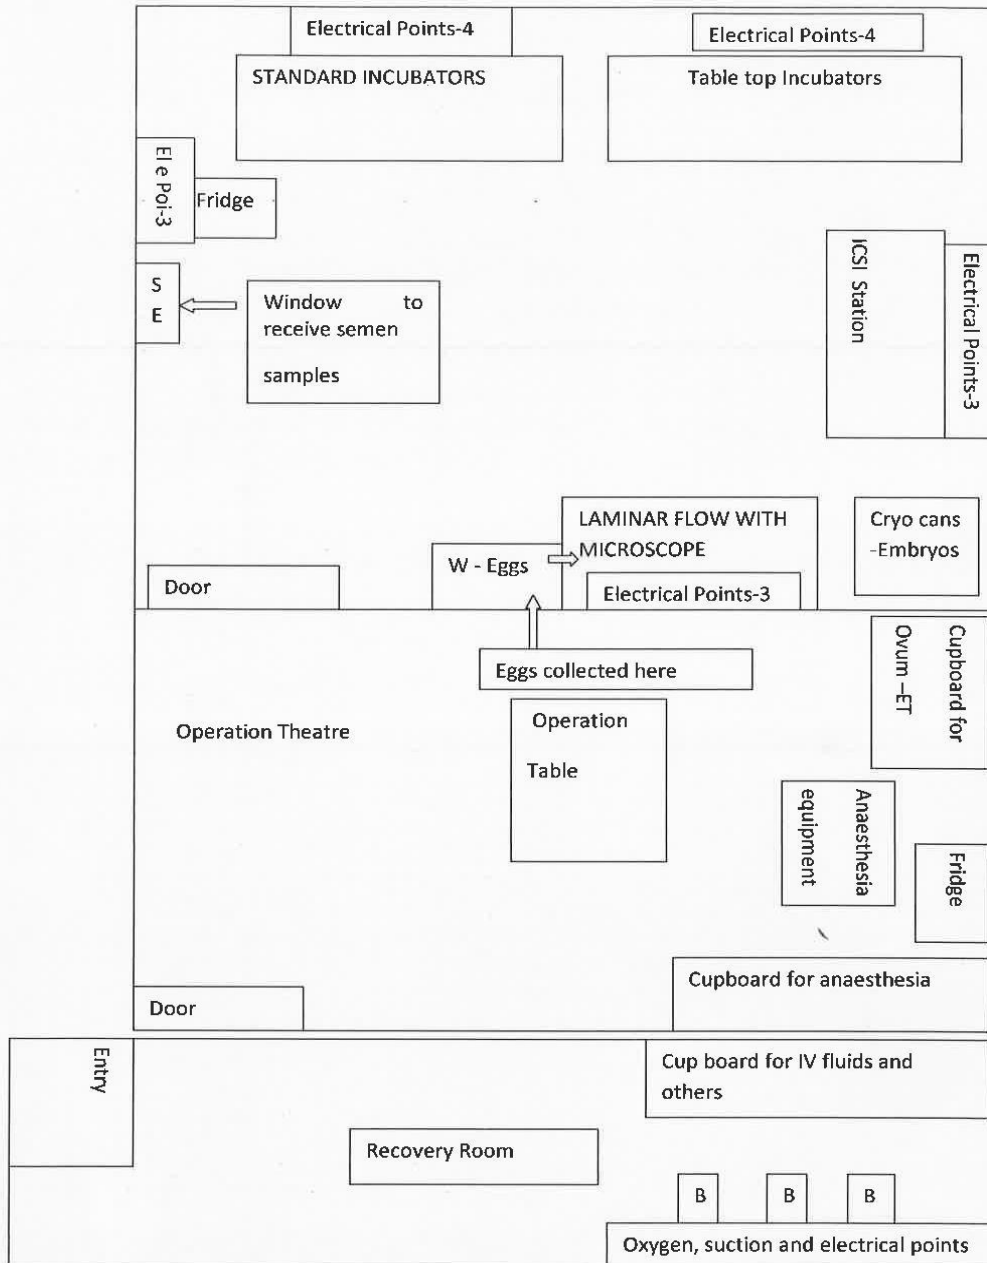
Electrical Points-4

Electrical Points-4

STANDARD INCUBATORS

Table top Incubators

El e Poi-3

Fridge

S
E

Window to receive semen samples

ICSI Station

Electrical Points-3

LAMINAR FLOW WITH MICROSCOPE

Cryo cans -Embryos

W - Eggs

Door

Electrical Points-3

Cupboard for Ovum –ET

Eggs collected here

Operation Theatre

Operation Table

Anaesthesia equipment

Fridge

Cupboard for anaesthesia

Door

Entry

Cup board for IV fluids and others

Recovery Room

B

B

B

Oxygen, suction and electrical points